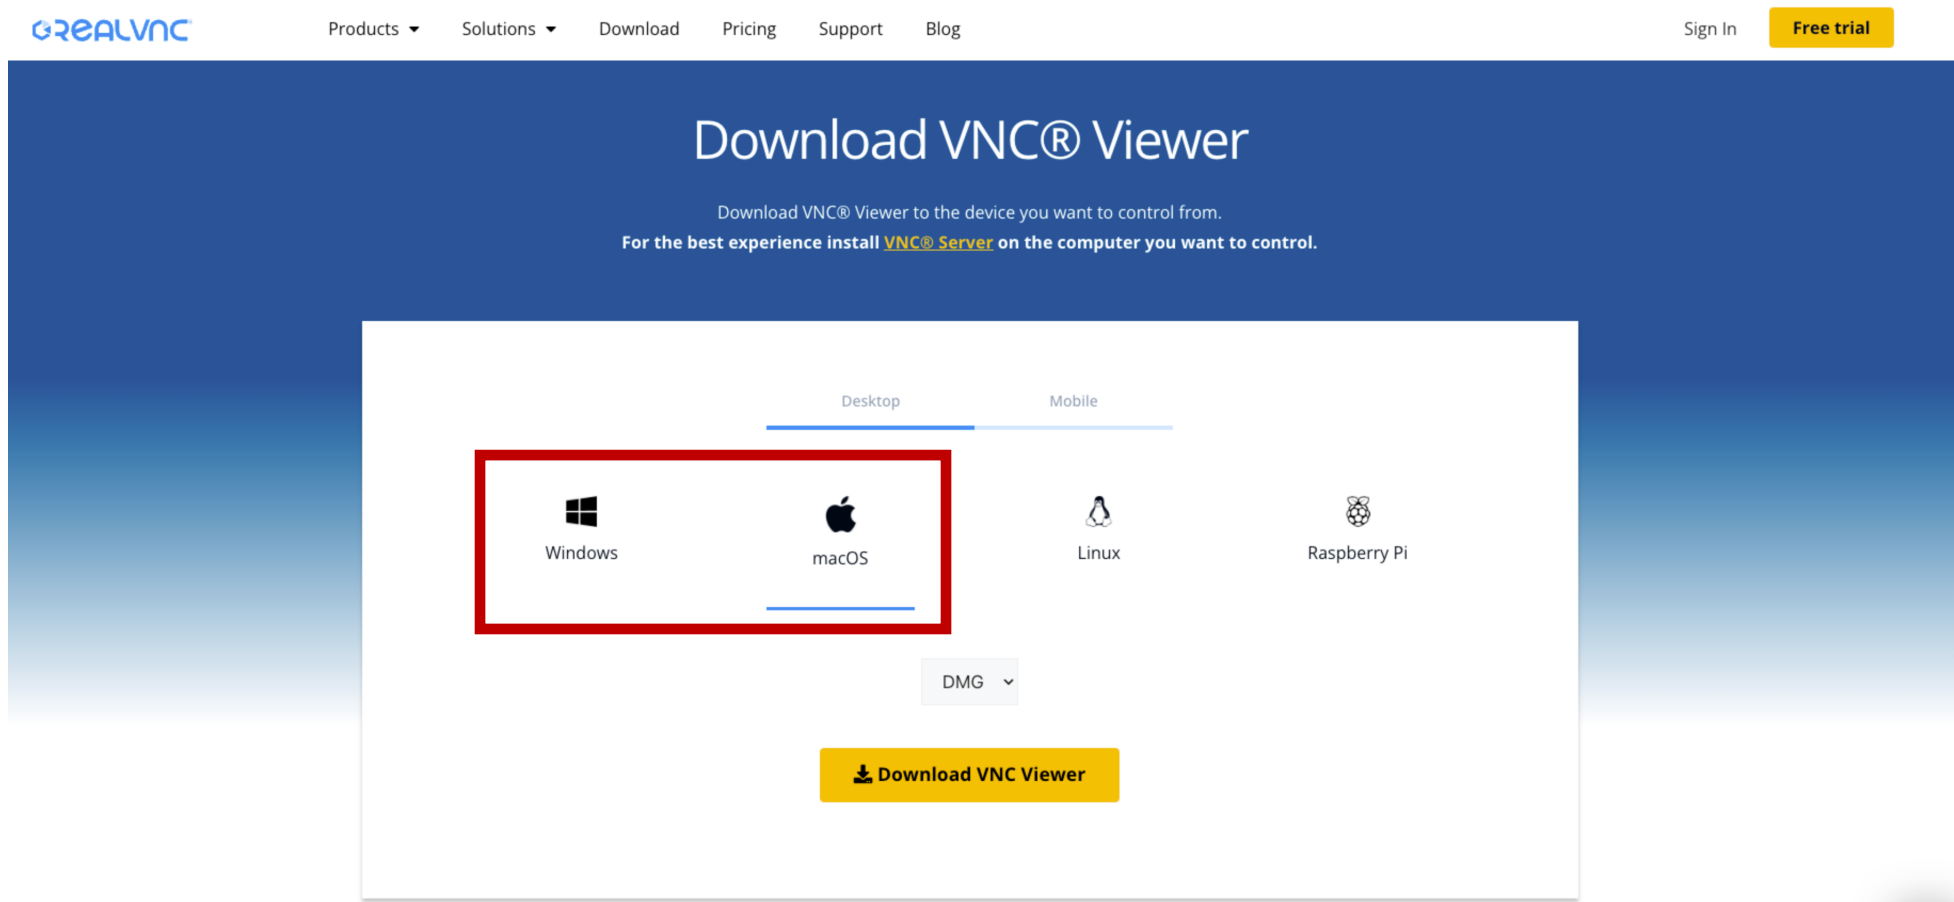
REALVNC

Products Solutions Download Pricing Support Blog Sign In Free trial

Download VNC® Viewer

Download VNC® Viewer to the device you want to control from.
For the best experience install VNC® Server on the computer you want to control.

Desktop Mobile

Windows macOS Linux Raspberry Pi

DMG

Download VNC Viewer